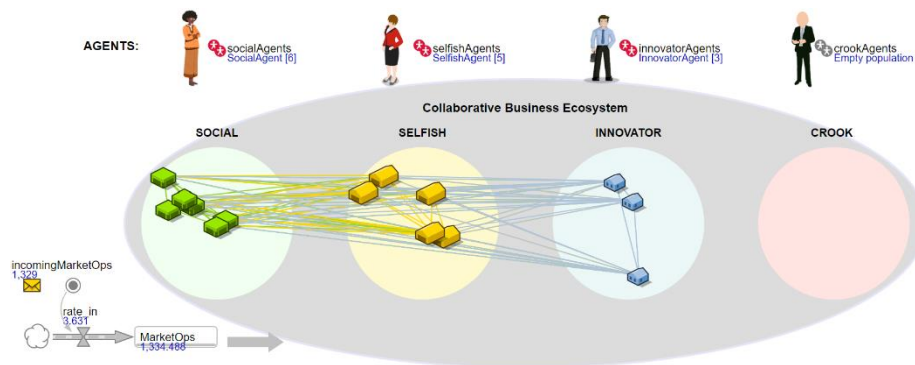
AGENTS:

socialAgents
SocialAgent [6]

selfishAgents
SelfishAgent [5]

innovatorAgents
InnovatorAgent [3]

crookAgents
Empty population

Collaborative Business Ecosystem

SOCIAL

SELFISH

INNOVATOR

CROOK

incomingMarketOps
1,329

rate_in
3,631

MarketOps
1,334.488